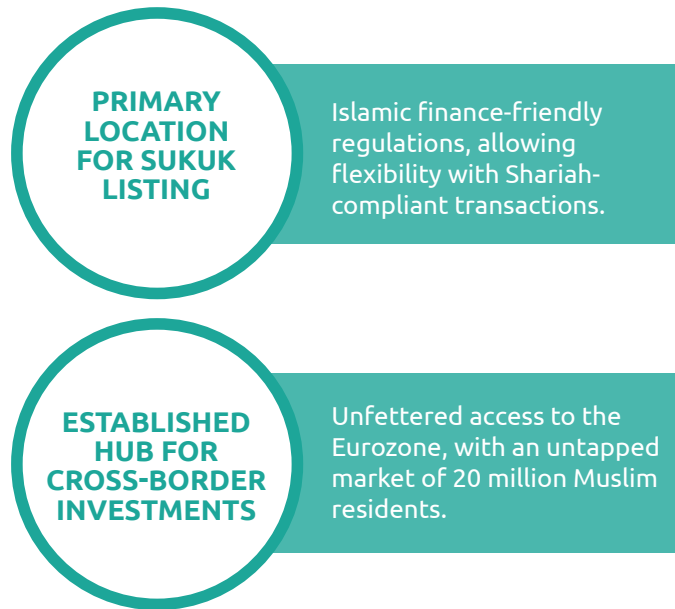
PRIMARY LOCATION FOR SUKUK LISTING

Islamic finance-friendly regulations, allowing flexibility with Shariah-compliant transactions.

ESTABLISHED HUB FOR CROSS-BORDER INVESTMENTS

Unfettered access to the Eurozone, with an untapped market of 20 million Muslim residents.